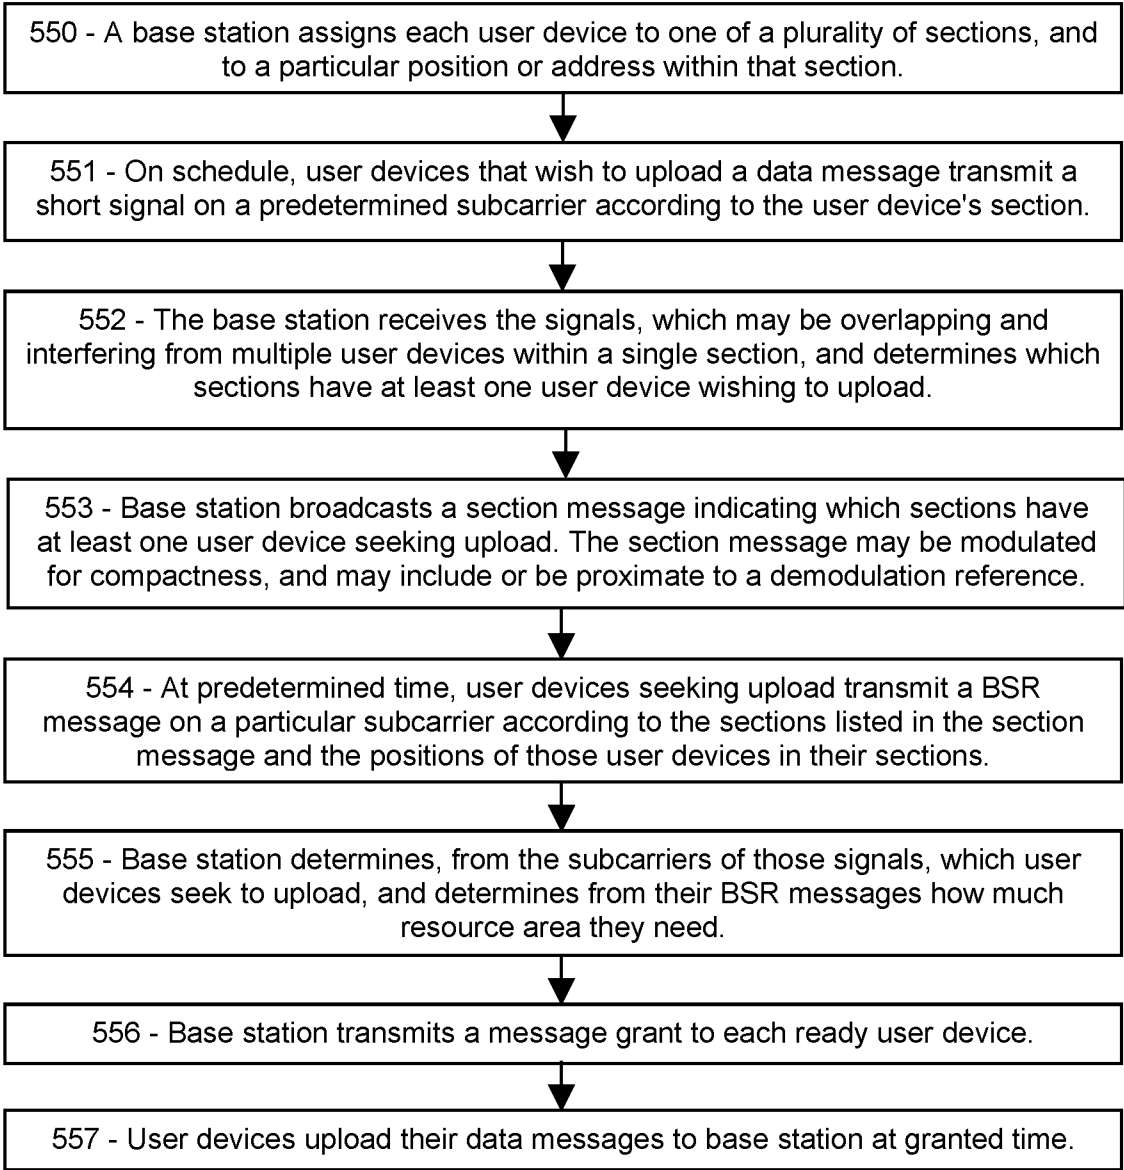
550 - A base station assigns each user device to one of a plurality of sections, and to a particular position or address within that section.

551 - On schedule, user devices that wish to upload a data message transmit a short signal on a predetermined subcarrier according to the user device's section.

552 - The base station receives the signals, which may be overlapping and interfering from multiple user devices within a single section, and determines which sections have at least one user device wishing to upload.

553 - Base station broadcasts a section message indicating which sections have at least one user device seeking upload. The section message may be modulated for compactness, and may include or be proximate to a demodulation reference.

554 - At predetermined time, user devices seeking upload transmit a BSR message on a particular subcarrier according to the sections listed in the section message and the positions of those user devices in their sections.

555 - Base station determines, from the subcarriers of those signals, which user devices seek to upload, and determines from their BSR messages how much resource area they need.

556 - Base station transmits a message grant to each ready user device.

557 - User devices upload their data messages to base station at granted time.